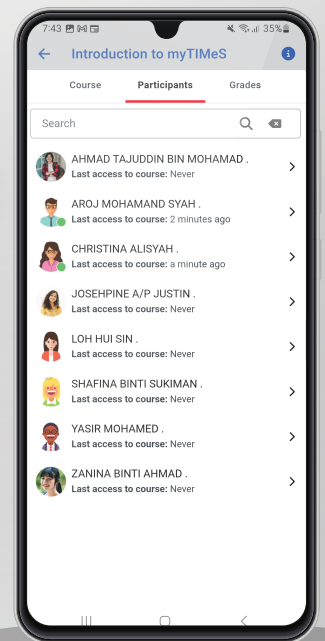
7:43 35%

Introduction to myTIMeS

Course Participants Grades

Search

AHMAD TAJUDDIN BIN MOHAMAD .
Last access to course: Never

AROJ MOHAMAND SYAH .
Last access to course: 2 minutes ago

CHRISTINA ALISYAH .
Last access to course: a minute ago

JOSEHPINE A/P JUSTIN .
Last access to course: Never

LOH HUI SIN .
Last access to course: Never

SHAFINA BINTI SUKIMAN .
Last access to course: Never

YASIR MOHAMED .
Last access to course: Never

ZANINA BINTI AHMAD .
Last access to course: Never